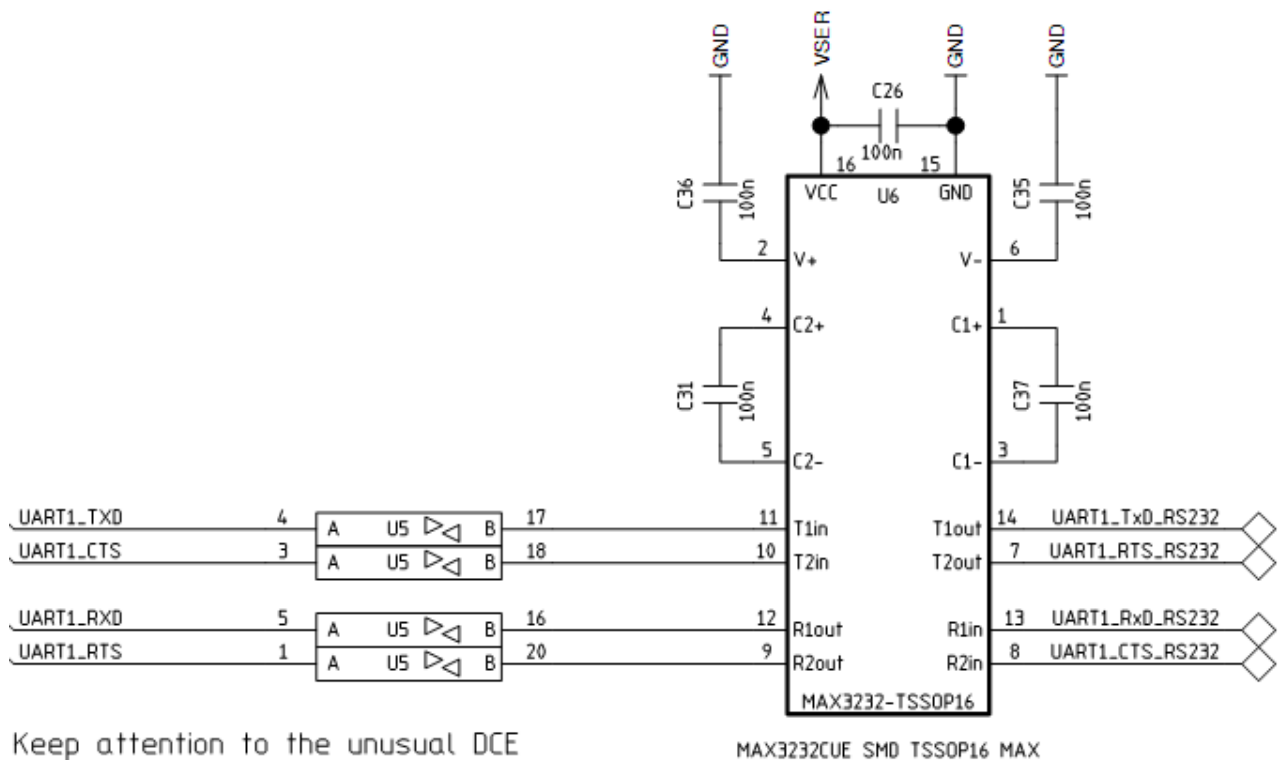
GND
VSER
GND
GND
C26
100n
16
15
VCC
U6
GND
C36
100n
C35
100n
2
V+
V-
6
4
C2+
C1+
1
C31
100n
C37
100n
5
C2-
C1-
3
UART1_TXD
4
A
U5
B
17
11
T1in
T1out
14
UART1_TxD_RS232
UART1_CTS
3
A
U5
B
18
10
T2in
T2out
7
UART1_RTS_RS232
UART1_RXD
5
A
U5
B
16
12
R1out
R1in
13
UART1_RxD_RS232
UART1_RTS
1
A
U5
B
20
9
R2out
R2in
8
UART1_CTS_RS232
MAX3232-TSSOP16
Keep attention to the unusual DCE
MAX3232CUE SMD TSSOP16 MAX